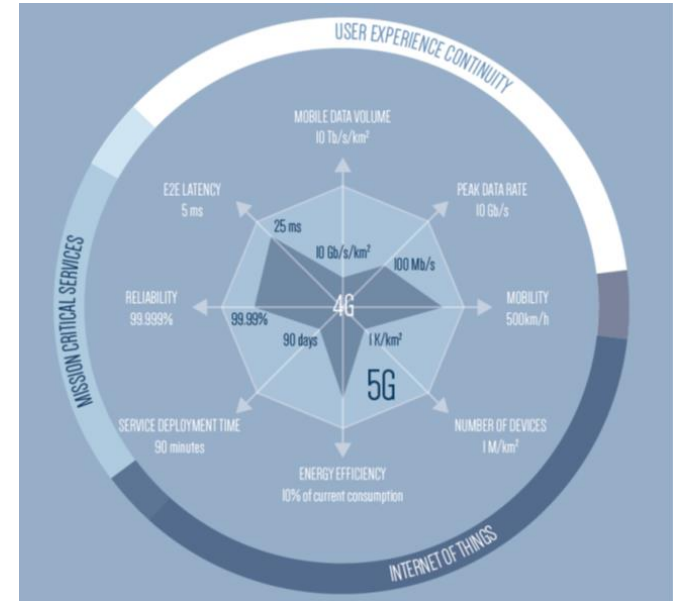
USER EXPERIENCE CONTINUITY

MOBILE DATA VOLUME
10 Tb/s/km²

PEAK DATA RATE
10 Gb/s

E2E LATENCY
5 ms

25 ms

10 Gb/s/km²

100 Mb/s

MISSION CRITICAL SERVICES

RELIABILITY
99.999%

99.99%

4G

MOBILITY
500km/h

90 days

1 K/km²

5G

SERVICE DEPLOYMENT TIME
90 minutes

NUMBER OF DEVICES
1 M/km²

ENERGY EFFICIENCY
10% of current consumption

INTERNET OF THINGS